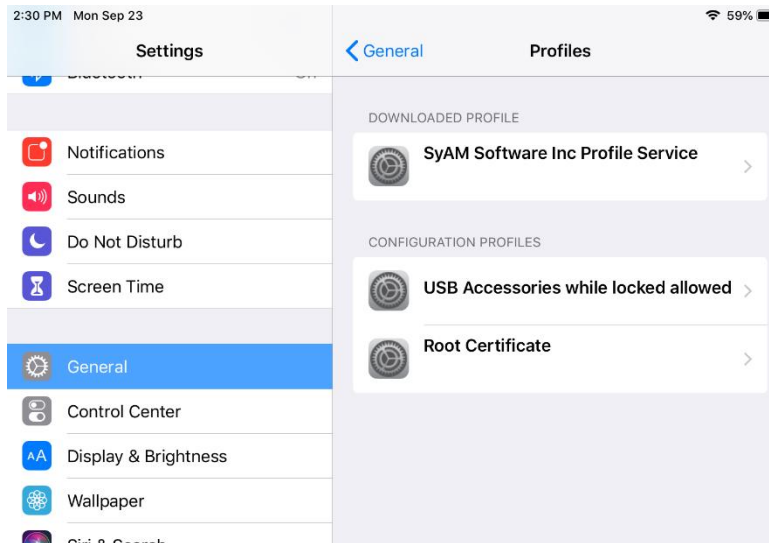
2:30 PM Mon Sep 23
59%

Settings

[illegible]

Notifications
Sounds
Do Not Disturb
Screen Time

General
Control Center
Display & Brightness
Wallpaper
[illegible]

General
Profiles

DOWNLOADED PROFILE

SyAM Software Inc Profile Service

CONFIGURATION PROFILES

USB Accessories while locked allowed

Root Certificate